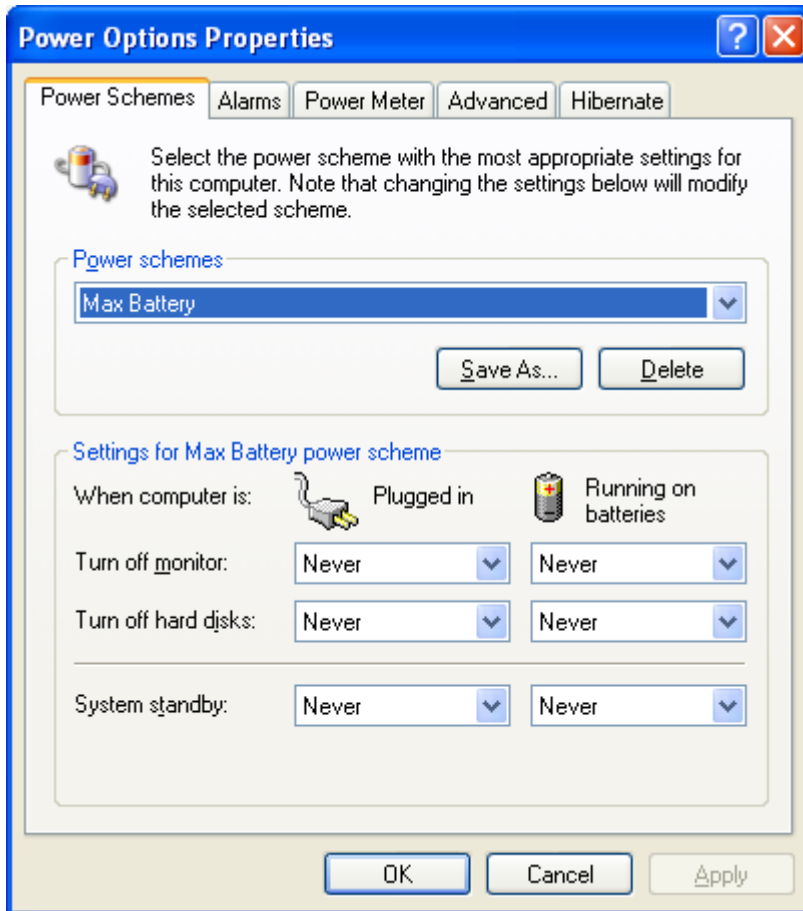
Power Options Properties

?

Power Schemes | Alarms | Power Meter | Advanced | Hibernate

Select the power scheme with the most appropriate settings for this computer. Note that changing the settings below will modify the selected scheme.

Power schemes

Max Battery

Save As...

Delete

Settings for Max Battery power scheme

When computer is:

Plugged in

Running on batteries

Turn off monitor:

Never

Never

Turn off hard disks:

Never

Never

System standby:

Never

Never

OK

Cancel

Apply